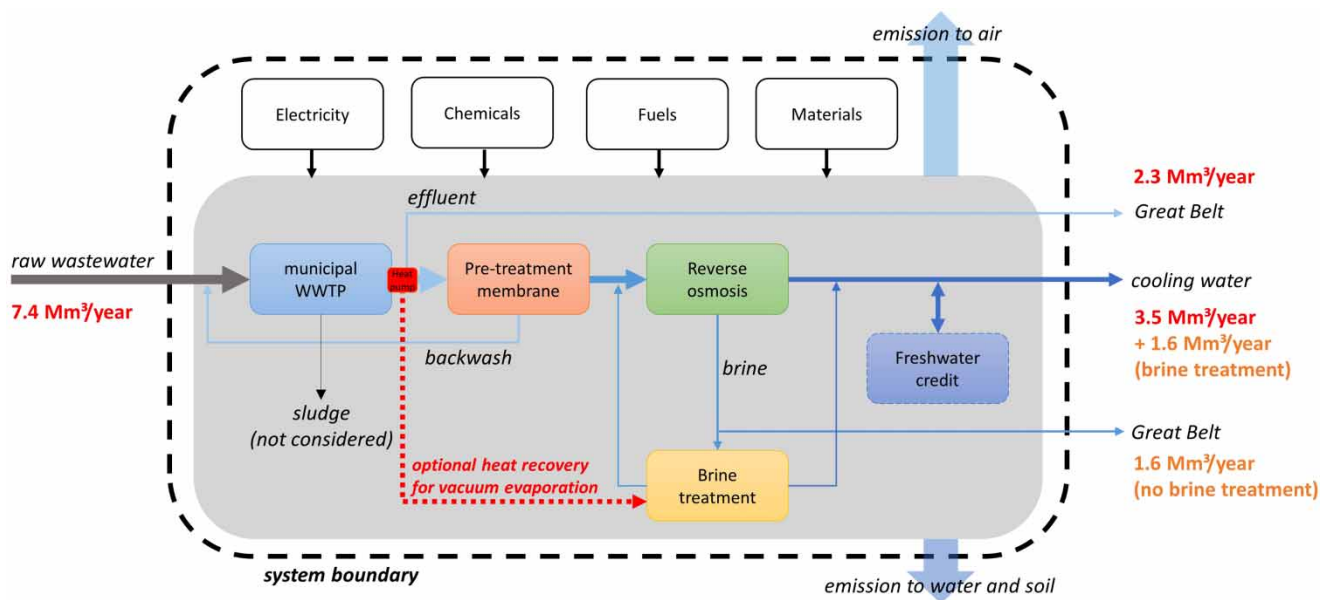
emission to air

Electricity

Chemicals

Fuels

Materials

2.3 Mm³/year

effluent

Great Belt

raw wastewater

7.4 Mm³/year

municipal WWTP

Heat pump

Pre-treatment membrane

Reverse osmosis

cooling water

3.5 Mm³/year
+ 1.6 Mm³/year
(brine treatment)

backwash

brine

Freshwater credit

sludge
(not considered)

Great Belt

1.6 Mm³/year
(no brine treatment)

optional heat recovery for vacuum evaporation

Brine treatment

system boundary

emission to water and soil